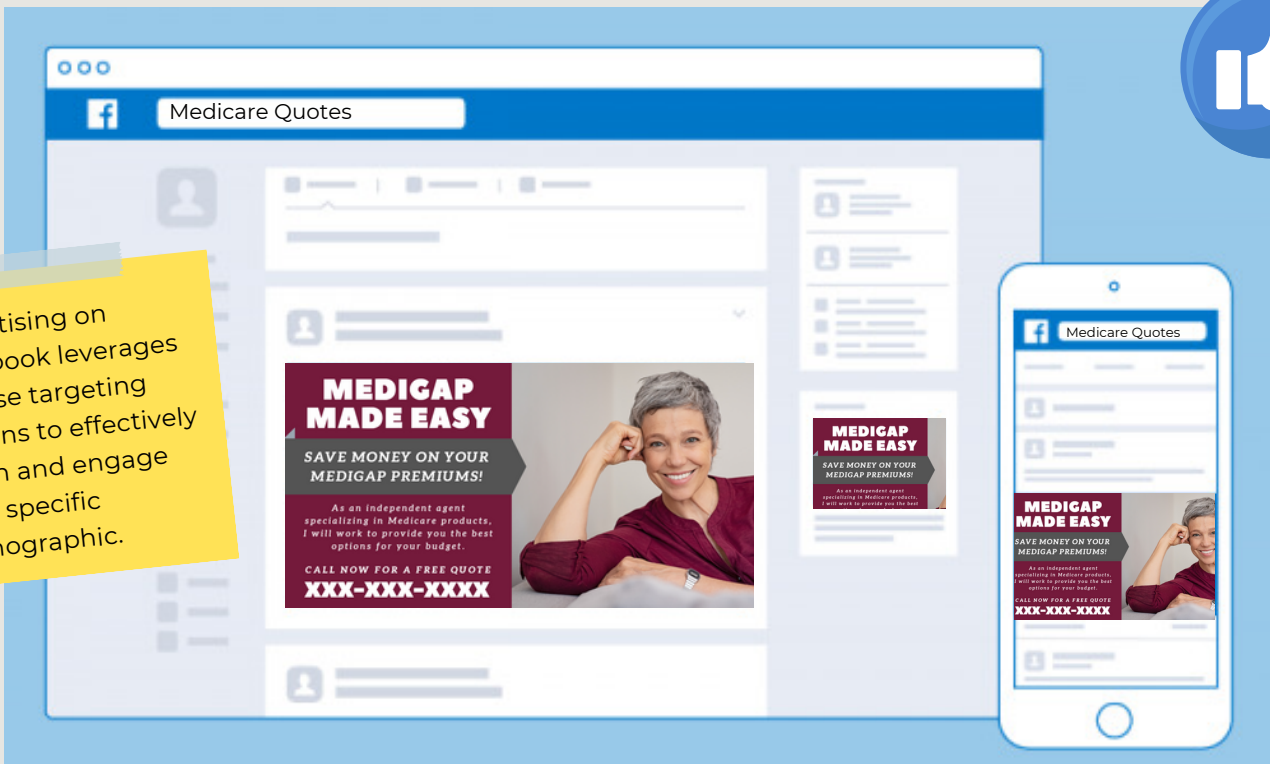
Medicare Quotes

MEDIGAP MADE EASY

SAVE MONEY ON YOUR MEDIGAP PREMIUMS!

As an independent agent specializing in Medicare products, I will work to provide you the best options for your budget.

CALL NOW FOR A FREE QUOTE

XXX-XXX-XXXX

MEDIGAP MADE EASY

SAVE MONEY ON YOUR MEDIGAP PREMIUMS!

As an independent agent specializing in Medicare products, I will work to provide you the best

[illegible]tising on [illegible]book leverages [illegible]se targeting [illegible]ns to effectively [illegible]h and engage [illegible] specific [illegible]nographic.

Medicare Quotes

MEDIGAP MADE EASY

SAVE MONEY ON YOUR MEDIGAP PREMIUMS!

As an independent agent specializing in Medicare products, I will work to provide you the best options for your budget.

CALL NOW FOR A FREE QUOTE

XXX-XXX-XXXX